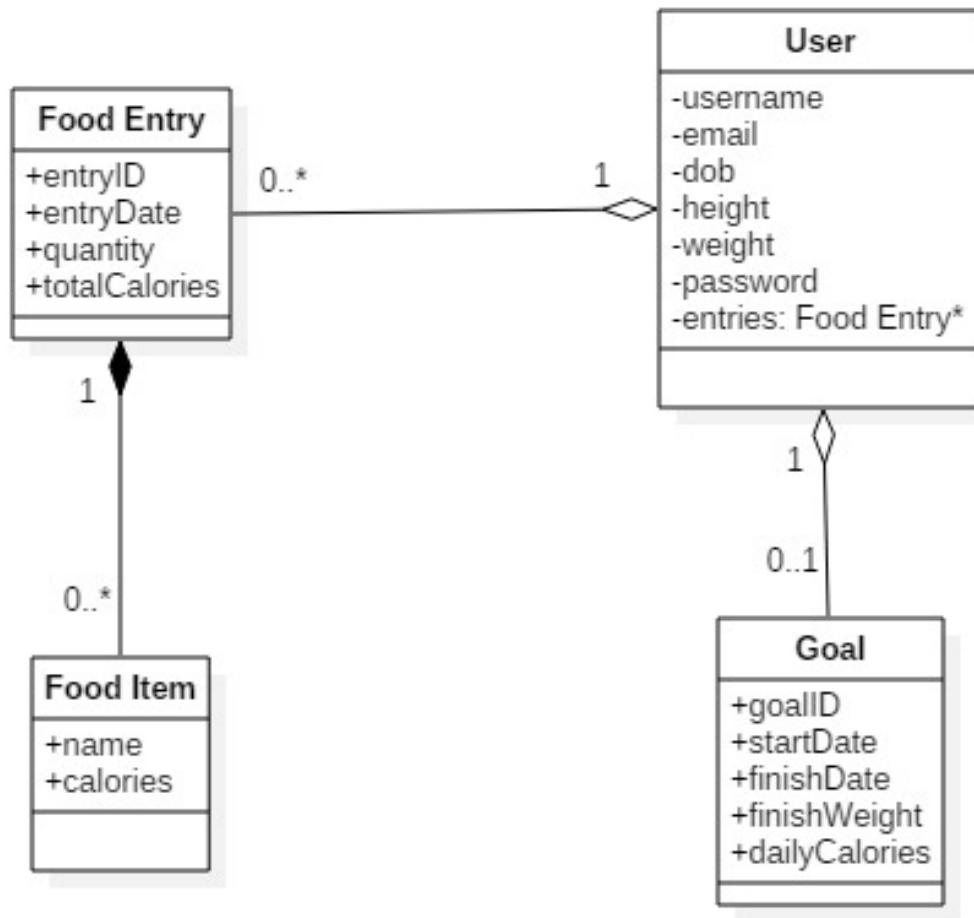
Food Entry
+entryID
+entryDate
+quantity
+totalCalories

0..*

1

User
-username
-email
-dob
-height
-weight
-password
-entries: Food Entry*

1

0..*

Food Item
+name
+calories

1

0..1

Goal
+goalID
+startDate
+finishDate
+finishWeight
+dailyCalories